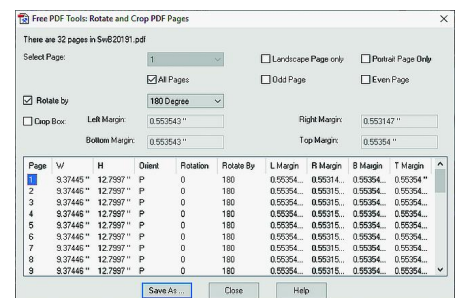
Free PDF Tools: Rotate and Crop PDF Pages

There are 32 pages in Sw820191.pdf

Select Page: 1

All Pages

Landscape Page only
Portrait Page Only
Odd Page
Even Page

Rotate by 180 Degree

Crop Box
Left Margin: 0.553543 "
Right Margin: 0.553147 "
Bottom Margin: 0.553543 "
Top Margin: 0.55354 "

| Page | W | H | Orient | Rotation | Rotate By | L Margin | R Margin | B Margin | T Margin |
|---|---|---|---|---|---|---|---|---|---|
| 1 | 9.37445 " | 12.7997 " | P | 0 | 180 | 0.55354... | 0.55314... | 0.55354... | 0.55354 " |
| 2 | 9.37446 " | 12.7997 " | P | 0 | 180 | 0.55354... | 0.55315... | 0.55354... | 0.55354... |
| 3 | 9.37446 " | 12.7997 " | P | 0 | 180 | 0.55354... | 0.55315... | 0.55354... | 0.55354... |
| 4 | 9.37446 " | 12.7997 " | P | 0 | 180 | 0.55354... | 0.55315... | 0.55354... | 0.55354... |
| 5 | 9.37446 " | 12.7997 " | P | 0 | 180 | 0.55354... | 0.55315... | 0.55354... | 0.55354... |
| 6 | 9.37446 " | 12.7997 " | P | 0 | 180 | 0.55354... | 0.55315... | 0.55354... | 0.55354... |
| 7 | 9.37446 " | 12.7997 " | P | 0 | 180 | 0.55354... | 0.55315... | 0.55354... | 0.55354... |
| 8 | 9.37446 " | 12.7997 " | P | 0 | 180 | 0.55354... | 0.55315... | 0.55354... | 0.55354... |
| 9 | 9.37446 " | 12.7997 " | P | 0 | 180 | 0.55354... | 0.55315... | 0.55354... | 0.55354... |

Save As ...
Close
Help